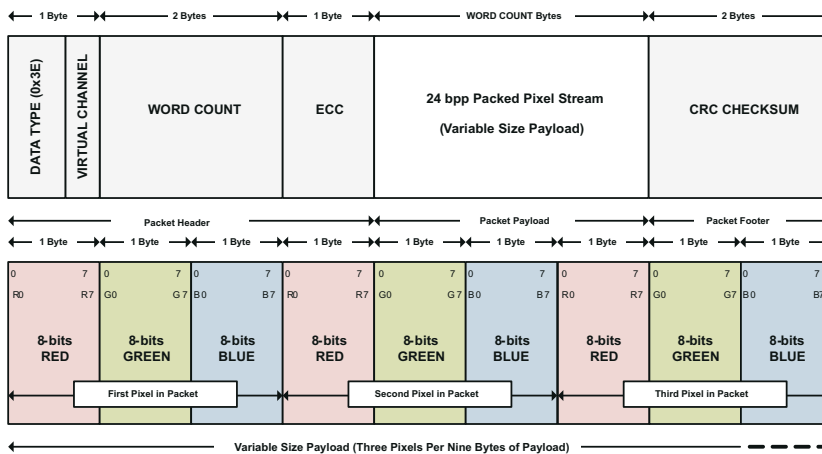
1 Byte | 2 Bytes | 1 Byte | WORD COUNT Bytes | 2 Bytes

DATA TYPE (0x3E) | VIRTUAL CHANNEL | WORD COUNT | ECC | 24 bpp Packed Pixel Stream (Variable Size Payload) | CRC CHECKSUM

Packet Header | Packet Payload | Packet Footer

1 Byte | 1 Byte | 1 Byte | 1 Byte | 1 Byte | 1 Byte | 1 Byte | 1 Byte | 1 Byte

| 0 7 R0 R7 | 0 7 G0 G7 | B0 7 B7 | 0 7 R0 R7 | 0 7 G0 G7 | B0 7 B7 | 0 7 R0 R7 | 0 7 G0 G7 | B0 B7 |
|---|---|---|---|---|---|---|---|---|
| 8-bits RED | 8-bits GREEN | 8-bits BLUE | 8-bits RED | 8-bits GREEN | 8-bits BLUE | 8-bits RED | 8-bits GREEN | 8-bits BLUE |

First Pixel in Packet | Second Pixel in Packet | Third Pixel in Packet

Variable Size Payload (Three Pixels Per Nine Bytes of Payload)